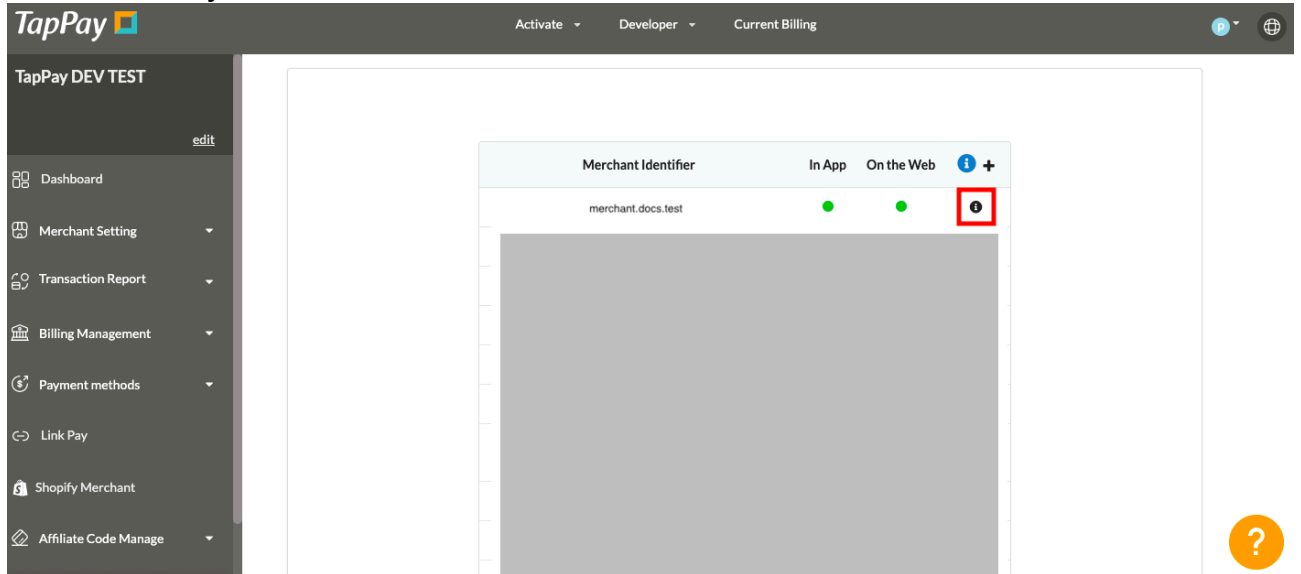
TapPay

Activate Developer Current Billing

P

TapPay DEV TEST

edit

Dashboard

Merchant Setting

Transaction Report

Billing Management

Payment methods

Link Pay

Shopify Merchant

Affiliate Code Manage

| Merchant Identifier | In App | On the Web | + |
|---|---|---|---|
| merchant.docs.test | ● | ● | |

?